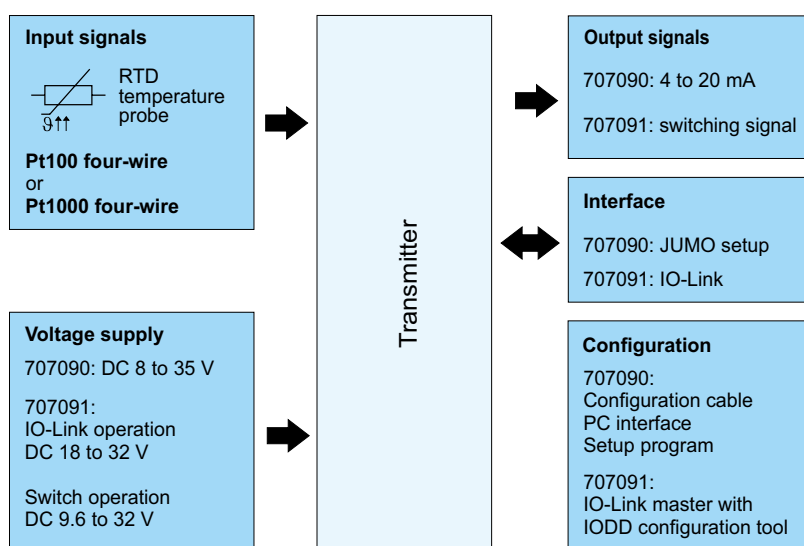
Input signals

RTD temperature probe

$\vartheta$

Pt100 four-wire
or
Pt1000 four-wire

Voltage supply

707090: DC 8 to 35 V

707091:
IO-Link operation
DC 18 to 32 V

Switch operation
DC 9.6 to 32 V

Transmitter

Output signals

707090: 4 to 20 mA

707091: switching signal

Interface

707090: JUMO setup

707091: IO-Link

Configuration

707090:
Configuration cable
PC interface
Setup program

707091:
IO-Link master with
IODD configuration tool